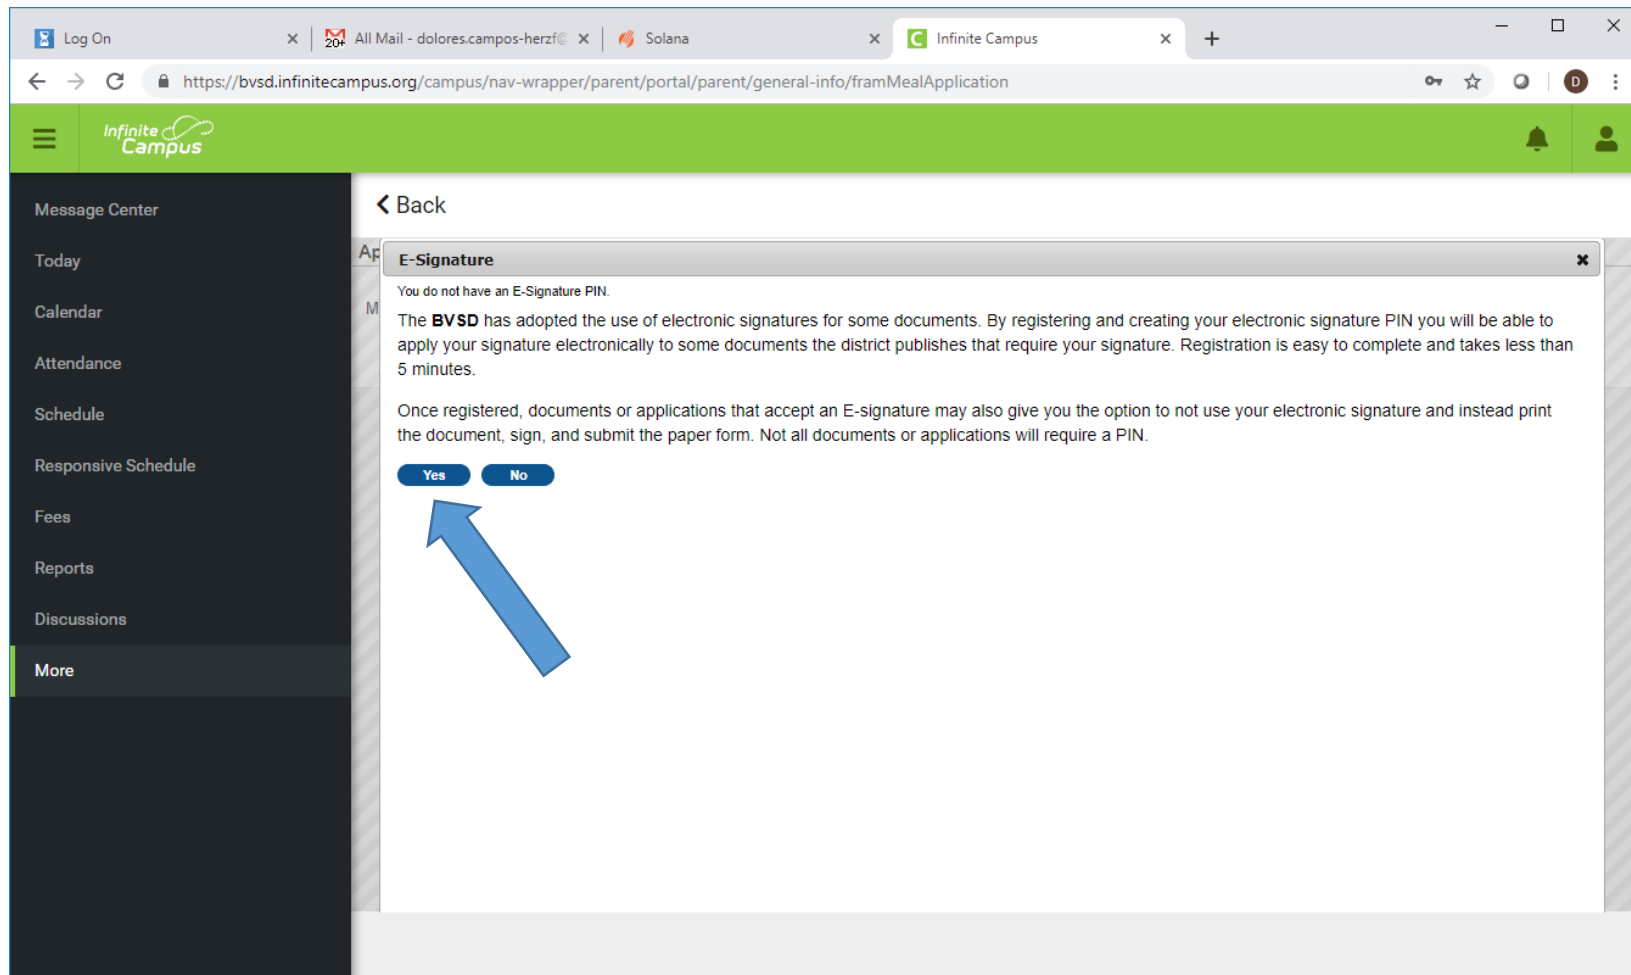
Log On
20+ All Mail - dolores.campos-herzf
Solana
Infinite Campus
+
https://bvsd.infinitecampus.org/campus/nav-wrapper/parent/portal/parent/general-info/framMealApplication
D

Infinite Campus

Message Center
Today
Calendar
Attendance
Schedule
Responsive Schedule
Fees
Reports
Discussions
More

Back

Ap
M

E-Signature

You do not have an E-Signature PIN.

The **BVSD** has adopted the use of electronic signatures for some documents. By registering and creating your electronic signature PIN you will be able to apply your signature electronically to some documents the district publishes that require your signature. Registration is easy to complete and takes less than 5 minutes.

Once registered, documents or applications that accept an E-signature may also give you the option to not use your electronic signature and instead print the document, sign, and submit the paper form. Not all documents or applications will require a PIN.

Yes No